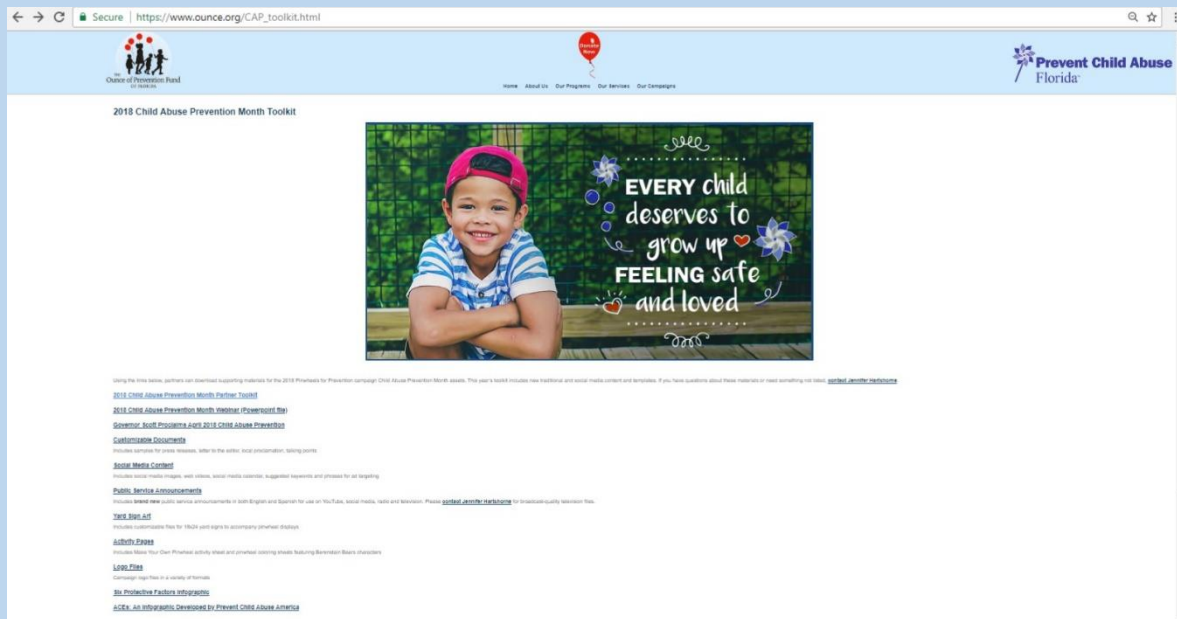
Secure | https://www.ounce.org/CAP_toolkit.html

The Ounce of Prevention Fund OF FLORIDA

Home About Us Our Programs Our Services Our Campaigns

Prevent Child Abuse Florida

2018 Child Abuse Prevention Month Toolkit

EVERY child deserves to grow up FEELING safe and loved

Using the links below, partners can download supporting materials for the 2018 Pinwheels for Prevention campaign Child Abuse Prevention Month assets. This year's toolkit includes new traditional and social media content and templates. If you have questions about these materials or need something not listed, contact Jennifer Hartshorne

2018 Child Abuse Prevention Month Partner Toolkit

2018 Child Abuse Prevention Month Webinar (Powerpoint file)

Governor Scott Proclaims April 2018 Child Abuse Prevention

Customizable Documents
Includes samples for press releases, letter to the editor, local proclamation, talking points

Social Media Content
Includes social media images, web videos, social media calendar, suggested keywords and phrases for ad targeting

Public Service Announcements
Includes brand new public service announcements in both English and Spanish for use on YouTube, social media, radio and television. Please contact Jennifer Hartshorne for broadcast-quality television files.

Yard Sign Art
Includes customizable files for 18x24 yard signs to accompany pinwheel displays

Activity Pages
Includes Make Your Own Pinwheel activity sheet and pinwheel coloring sheets featuring Berenstain Bears characters

Logo Files
Campaign logo files in a variety of formats

Six Protective Factors Infographic

ACEs: An Infographic Developed by Prevent Child Abuse America